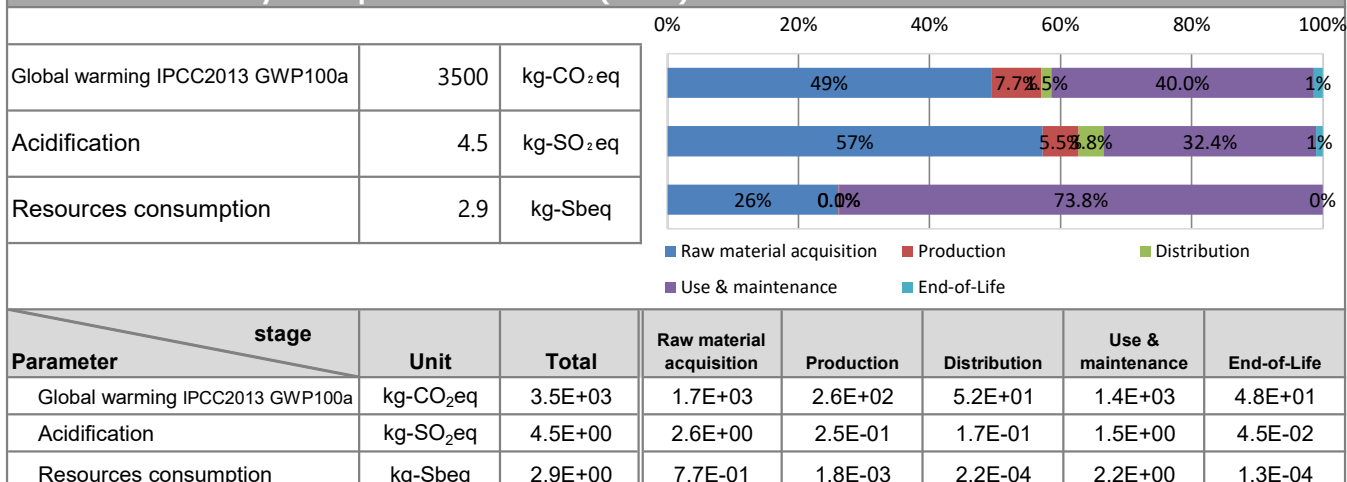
| | | |
|---|---|---|
| Global warming IPCC2013 GWP100a | 3500 | kg-CO₂eq |
| Acidification | 4.5 | kg-SO₂eq |
| Resources consumption | 2.9 | kg-Sbeq |

0% 20% 40% 60% 80% 100%

49% 7.7% 1.5% 40.0% 1%

57% 5.5% 3.8% 32.4% 1%

26% 0.0% 0% 73.8% 0%

Raw material acquisition, Production, Distribution, Use & maintenance, End-of-Life

| stage / Parameter | Unit | Total | Raw material acquisition | Production | Distribution | Use & maintenance | End-of-Life |
|---|---|---|---|---|---|---|---|
| Global warming IPCC2013 GWP100a | kg-$CO_2$eq | 3.5E+03 | 1.7E+03 | 2.6E+02 | 5.2E+01 | 1.4E+03 | 4.8E+01 |
| Acidification | kg-$SO_2$eq | 4.5E+00 | 2.6E+00 | 2.5E-01 | 1.7E-01 | 1.5E+00 | 4.5E-02 |
| Resources consumption | kg-Sbeq | 2.9E+00 | 7.7E-01 | 1.8E-03 | 2.2E-04 | 2.2E+00 | 1.3E-04 |